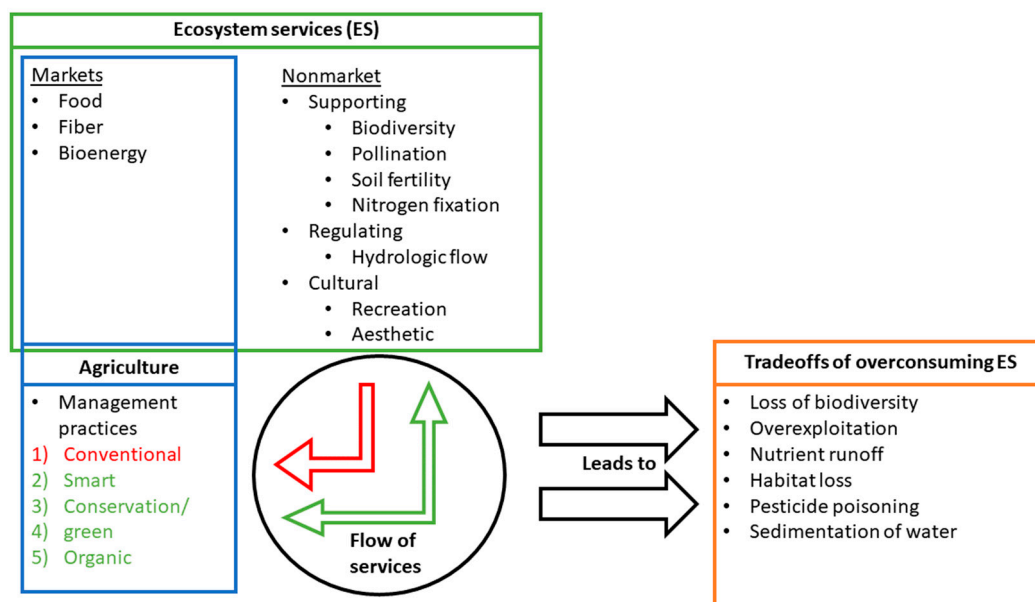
Ecosystem services (ES)

Markets
- Food
- Fiber
- Bioenergy

Nonmarket
- Supporting
  - Biodiversity
  - Pollination
  - Soil fertility
  - Nitrogen fixation
- Regulating
  - Hydrologic flow
- Cultural
  - Recreation
  - Aesthetic

Agriculture
- Management practices
1) Conventional
2) Smart
3) Conservation/
4) green
5) Organic

Flow of services

Leads to

Tradeoffs of overconsuming ES
- Loss of biodiversity
- Overexploitation
- Nutrient runoff
- Habitat loss
- Pesticide poisoning
- Sedimentation of water